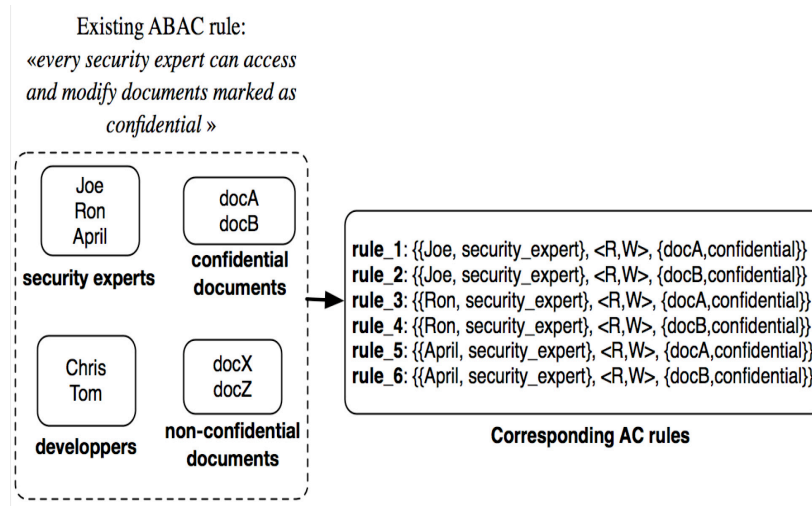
Existing ABAC rule:
«every security expert can access and modify documents marked as confidential »

Joe
Ron
April

security experts

docA
docB

confidential documents

Chris
Tom

developpers

docX
docZ

non-confidential documents

**rule_1**: {{Joe, security_expert}, <R,W>, {docA,confidential}}
**rule_2**: {{Joe, security_expert}, <R,W>, {docB,confidential}}
**rule_3**: {{Ron, security_expert}, <R,W>, {docA,confidential}}
**rule_4**: {{Ron, security_expert}, <R,W>, {docB,confidential}}
**rule_5**: {{April, security_expert}, <R,W>, {docA,confidential}}
**rule_6**: {{April, security_expert}, <R,W>, {docB,confidential}}

Corresponding AC rules